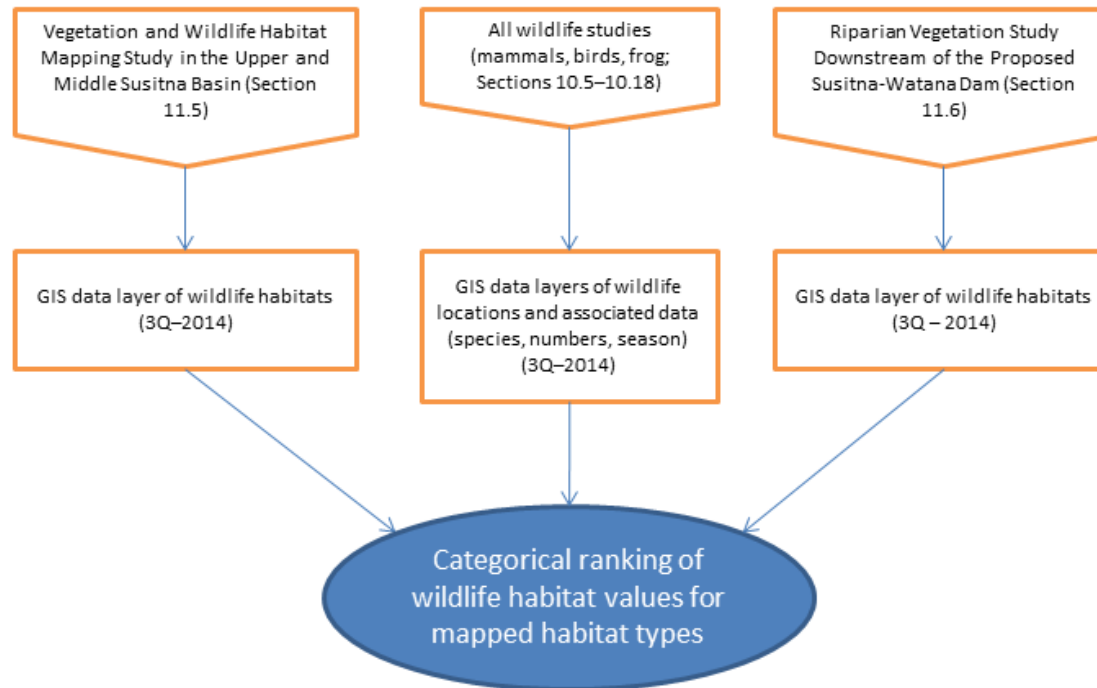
Vegetation and Wildlife Habitat Mapping Study in the Upper and Middle Susitna Basin (Section 11.5)

All wildlife studies (mammals, birds, frog; Sections 10.5–10.18)

Riparian Vegetation Study Downstream of the Proposed Susitna-Watana Dam (Section 11.6)

GIS data layer of wildlife habitats (3Q–2014)

GIS data layers of wildlife locations and associated data (species, numbers, season) (3Q–2014)

GIS data layer of wildlife habitats (3Q – 2014)

Categorical ranking of wildlife habitat values for mapped habitat types